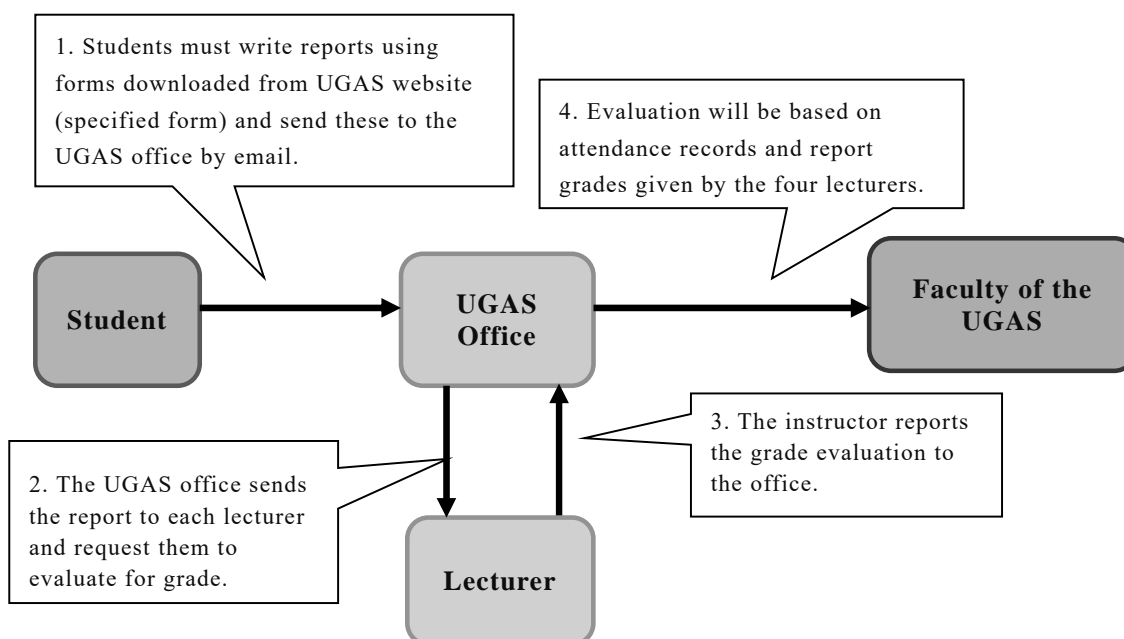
1. Students must write reports using forms downloaded from UGAS website (specified form) and send these to the UGAS office by email.

4. Evaluation will be based on attendance records and report grades given by the four lecturers.

Student

UGAS Office

Faculty of the UGAS

3. The instructor reports the grade evaluation to the office.

2. The UGAS office sends the report to each lecturer and request them to evaluate for grade.

Lecturer